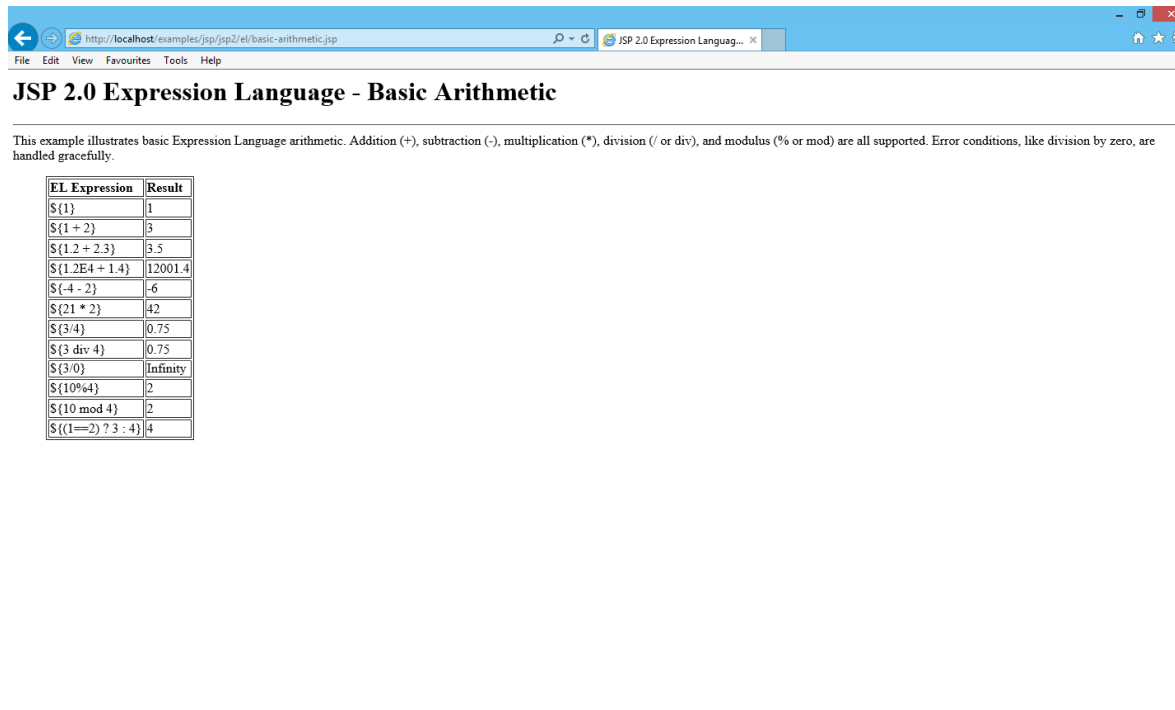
http://localhost/examples/jsp/jsp2/el/basic-arithmetic.jsp

JSP 2.0 Expression Languag... ×

File Edit View Favourites Tools Help

# JSP 2.0 Expression Language - Basic Arithmetic

This example illustrates basic Expression Language arithmetic. Addition (+), subtraction (-), multiplication (*), division (/ or div), and modulus (% or mod) are all supported. Error conditions, like division by zero, are handled gracefully.

| EL Expression | Result |
|---|---|
| \${1} | 1 |
| \${1 + 2} | 3 |
| \${1.2 + 2.3} | 3.5 |
| \${1.2E4 + 1.4} | 12001.4 |
| \${-4 - 2} | -6 |
| \${21 * 2} | 42 |
| \${3/4} | 0.75 |
| \${3 div 4} | 0.75 |
| \${3/0} | Infinity |
| \${10%4} | 2 |
| \${10 mod 4} | 2 |
| \${(1==2) ? 3 : 4} | 4 |